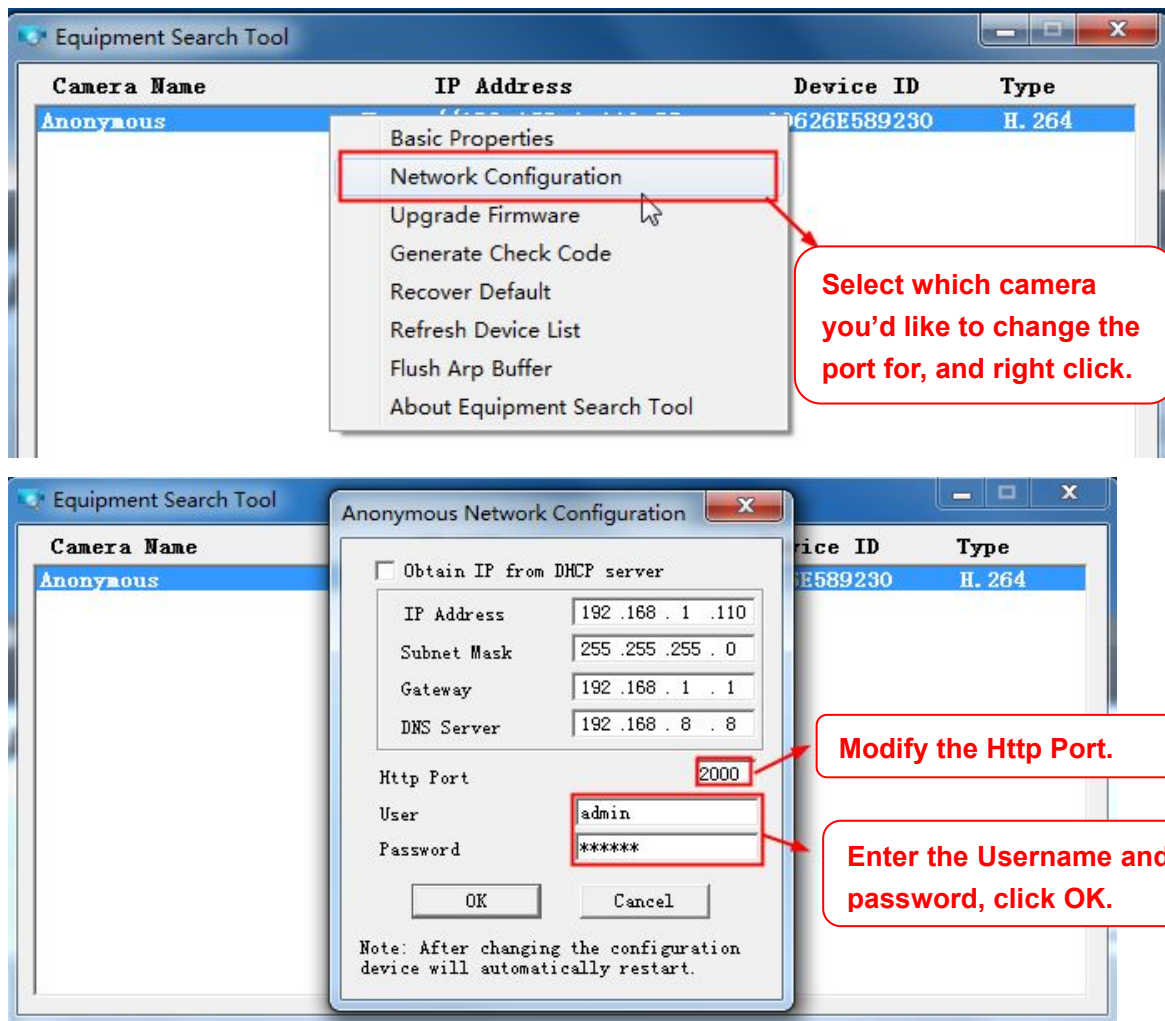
Equipment Search Tool

| Camera Name | IP Address | Device ID | Type |
|---|---|---|---|
| Anonymous | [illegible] | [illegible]0626E589230 | H.264 |

Basic Properties
Network Configuration
Upgrade Firmware
Generate Check Code
Recover Default
Refresh Device List
Flush Arp Buffer
About Equipment Search Tool

Select which camera you'd like to change the port for, and right click.

Equipment Search Tool

| Camera Name | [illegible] | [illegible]ice ID | Type |
|---|---|---|---|
| Anonymous | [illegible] | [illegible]E589230 | H.264 |

Anonymous Network Configuration

Obtain IP from DHCP server
IP Address 192 .168 . 1 .110
Subnet Mask 255 .255 .255 . 0
Gateway 192 .168 . 1 . 1
DNS Server 192 .168 . 8 . 8
Http Port 2000
User admin
Password ******
OK
Cancel
Note: After changing the configuration device will automatically restart.

Modify the Http Port.

Enter the Username and password, click OK.